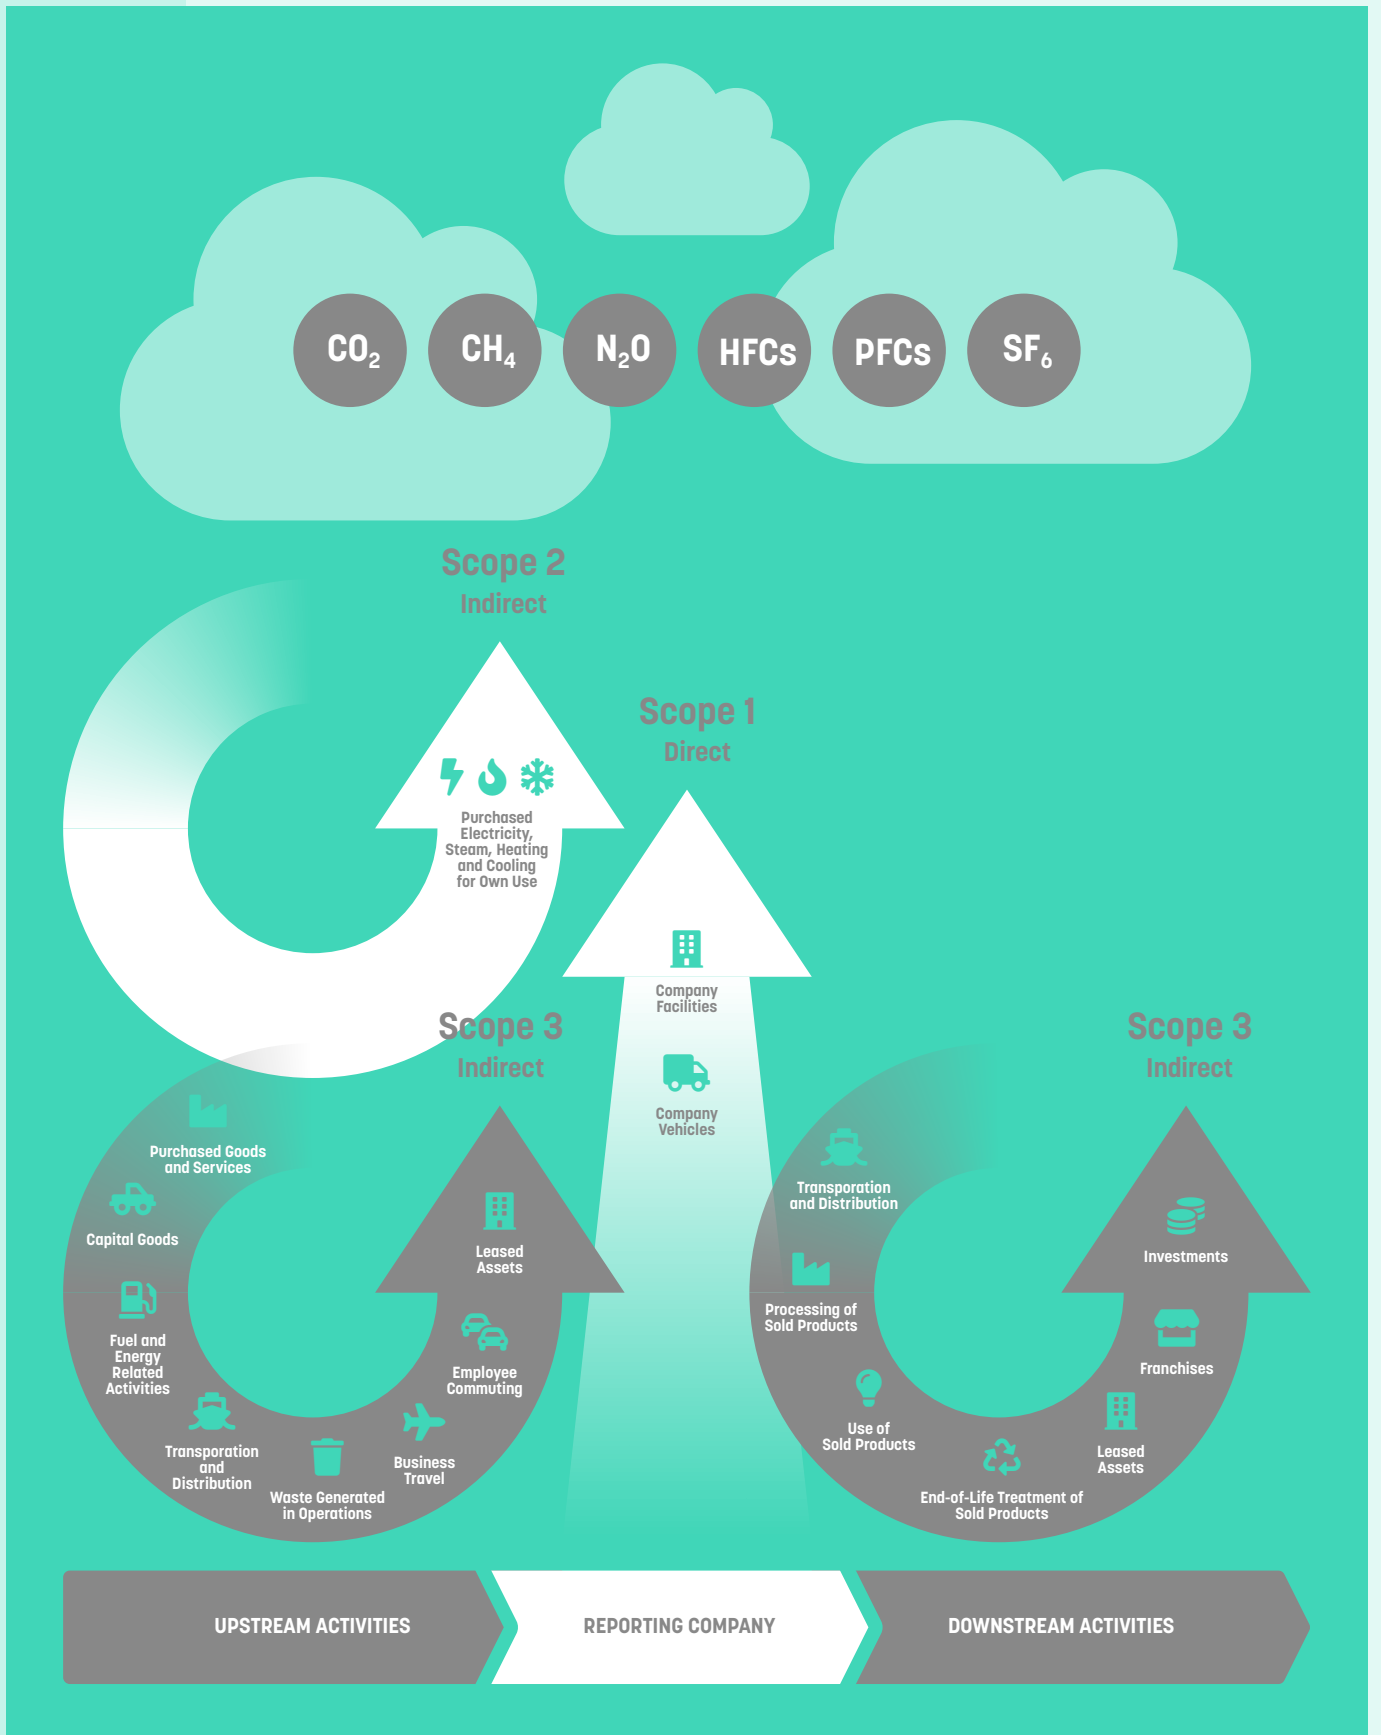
$CO_2$ $CH_4$ $N_2O$ HFCs PFCs $SF_6$

Scope 2
Indirect

Purchased Electricity, Steam, Heating and Cooling for Own Use

Scope 1
Direct

Company Facilities

Company Vehicles

Scope 3
Indirect

Purchased Goods and Services

Capital Goods

Fuel and Energy Related Activities

Transporation and Distribution

Waste Generated in Operations

Business Travel

Employee Commuting

Leased Assets

Scope 3
Indirect

Transporation and Distribution

Processing of Sold Products

Use of Sold Products

End-of-Life Treatment of Sold Products

Leased Assets

Franchises

Investments

UPSTREAM ACTIVITIES

REPORTING COMPANY

DOWNSTREAM ACTIVITIES